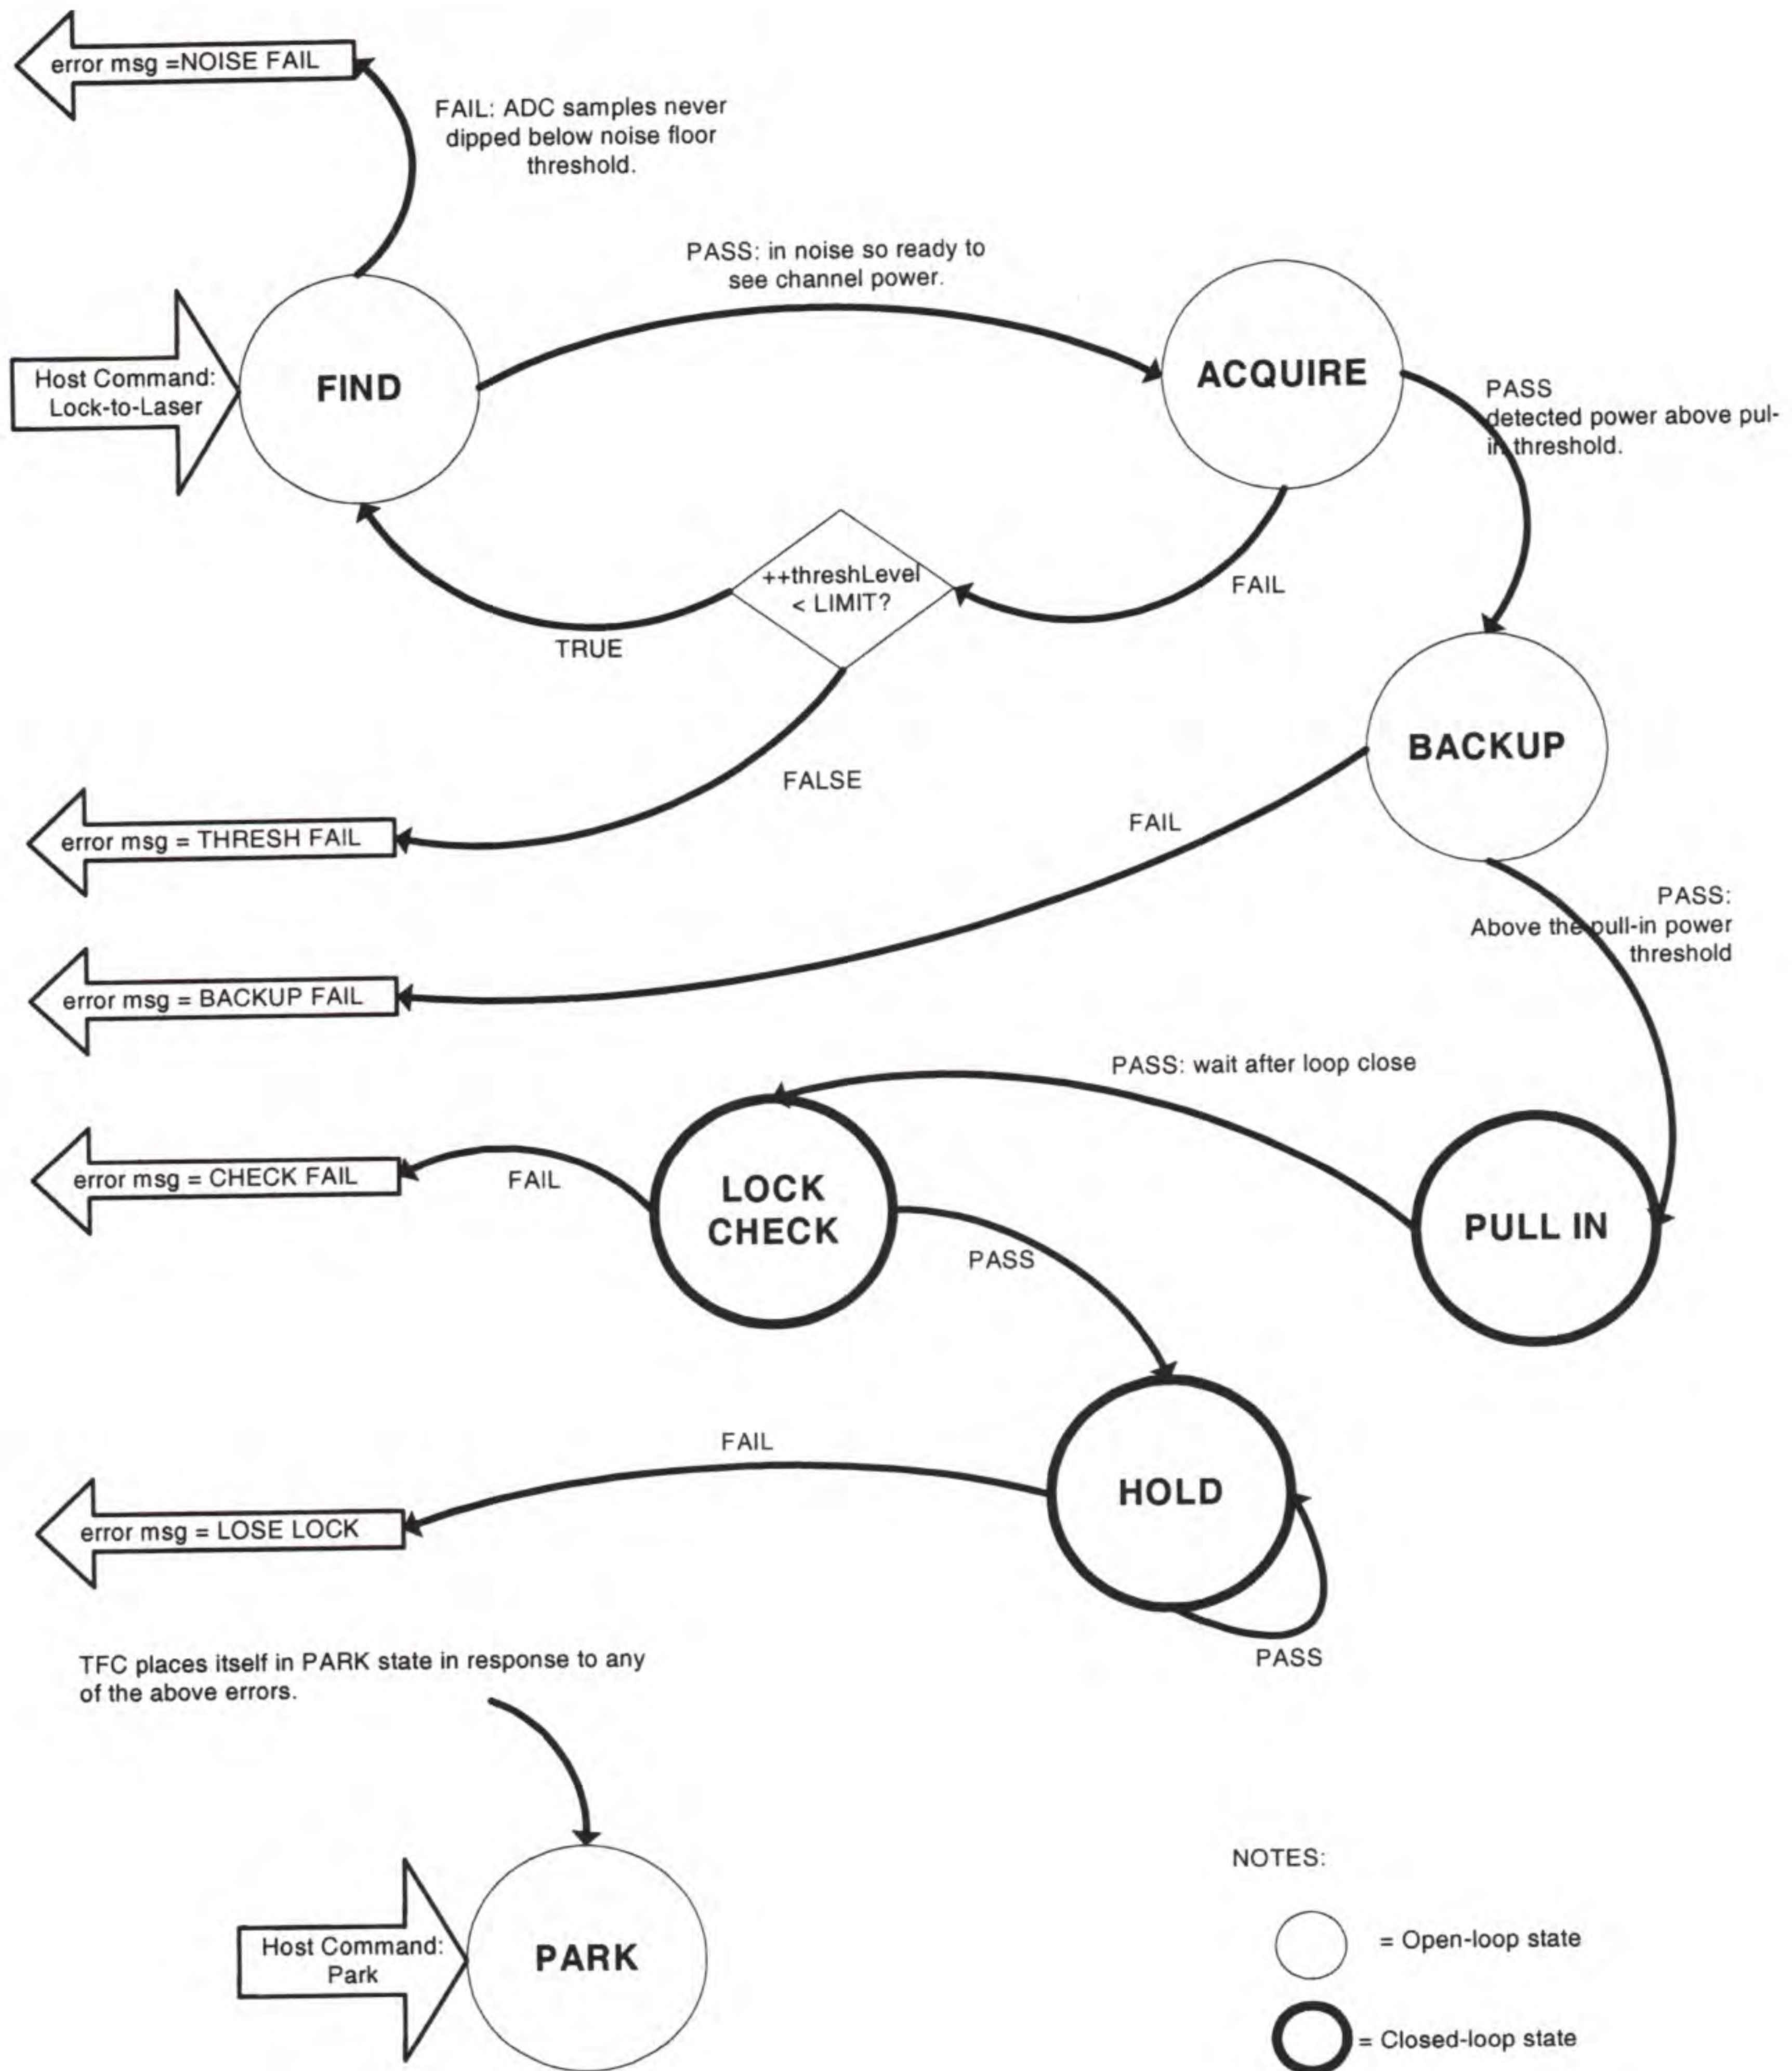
error msg =NOISE FAIL

FAIL: ADC samples never dipped below noise floor threshold.

PASS: in noise so ready to see channel power.

Host Command: Lock-to-Laser

FIND

ACQUIRE

PASS detected power above pull-in threshold.

++threshLevel < LIMIT?

FAIL

TRUE

BACKUP

FALSE

error msg = THRESH FAIL

FAIL

PASS: Above the pull-in power threshold

error msg = BACKUP FAIL

PASS: wait after loop close

error msg = CHECK FAIL

FAIL

LOCK CHECK

PULL IN

PASS

FAIL

HOLD

error msg = LOSE LOCK

PASS

TFC places itself in PARK state in response to any of the above errors.

NOTES:

= Open-loop state

Host Command: Park

PARK

= Closed-loop state